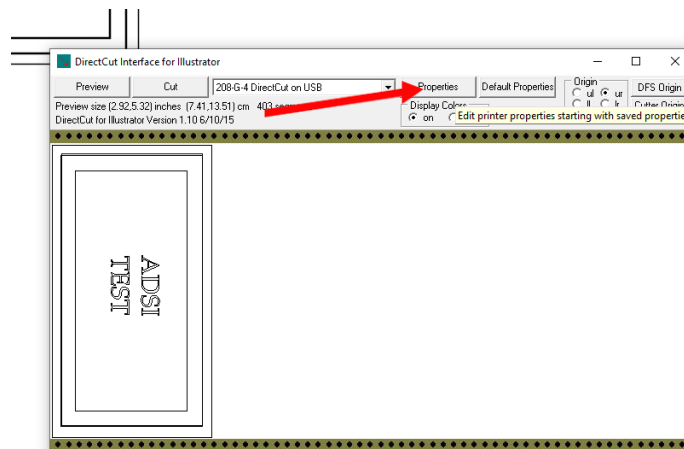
DirectCut Interface for Illustrator

Preview
Cut
208-G-4 DirectCut on USB
Properties
Default Properties
Origin
ul
ur
ll
lr
DFS Origin
Cutter Origin

Preview size (2.92,5.32) inches (7.41,13.51) cm 403 seg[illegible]
DirectCut for Illustrator Version 1.10 6/10/15

Display Colors
on

Edit printer properties starting with saved properties

ADSI
TEST